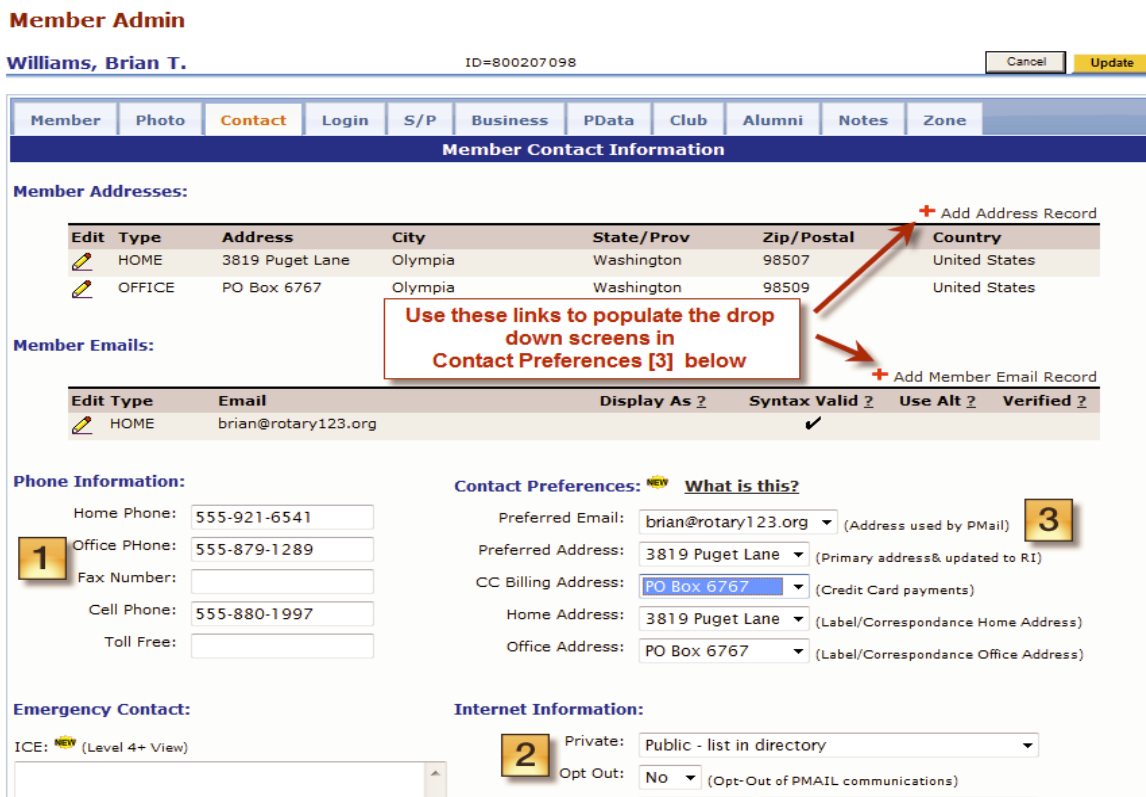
Member Admin

Williams, Brian T.

ID=800207098

Cancel Update

Member | Photo | Contact | Login | S/P | Business | PData | Club | Alumni | Notes | Zone

Member Contact Information

Member Addresses:

+ Add Address Record

| Edit | Type | Address | City | State/Prov | Zip/Postal | Country |
|---|---|---|---|---|---|---|
| | HOME | 3819 Puget Lane | Olympia | Washington | 98507 | United States |
| | OFFICE | PO Box 6767 | Olympia | Washington | 98509 | United States |

Use these links to populate the drop down screens in Contact Preferences [3] below

Member Emails:

+ Add Member Email Record

| Edit | Type | Email | Display As ? | Syntax Valid ? | Use Alt ? | Verified ? |
|---|---|---|---|---|---|---|
| | HOME | brian@rotary123.org | | ✔ | | |

Phone Information:

1

Home Phone: 555-921-6541
Office PHone: 555-879-1289
Fax Number:
Cell Phone: 555-880-1997
Toll Free:

Contact Preferences: NEW What is this?

3

Preferred Email: brian@rotary123.org (Address used by PMail)
Preferred Address: 3819 Puget Lane (Primary address& updated to RI)
CC Billing Address: PO Box 6767 (Credit Card payments)
Home Address: 3819 Puget Lane (Label/Correspondance Home Address)
Office Address: PO Box 6767 (Label/Correspondance Office Address)

Emergency Contact:

ICE: NEW (Level 4+ View)

Internet Information:

2

Private: Public - list in directory
Opt Out: No (Opt-Out of PMAIL communications)